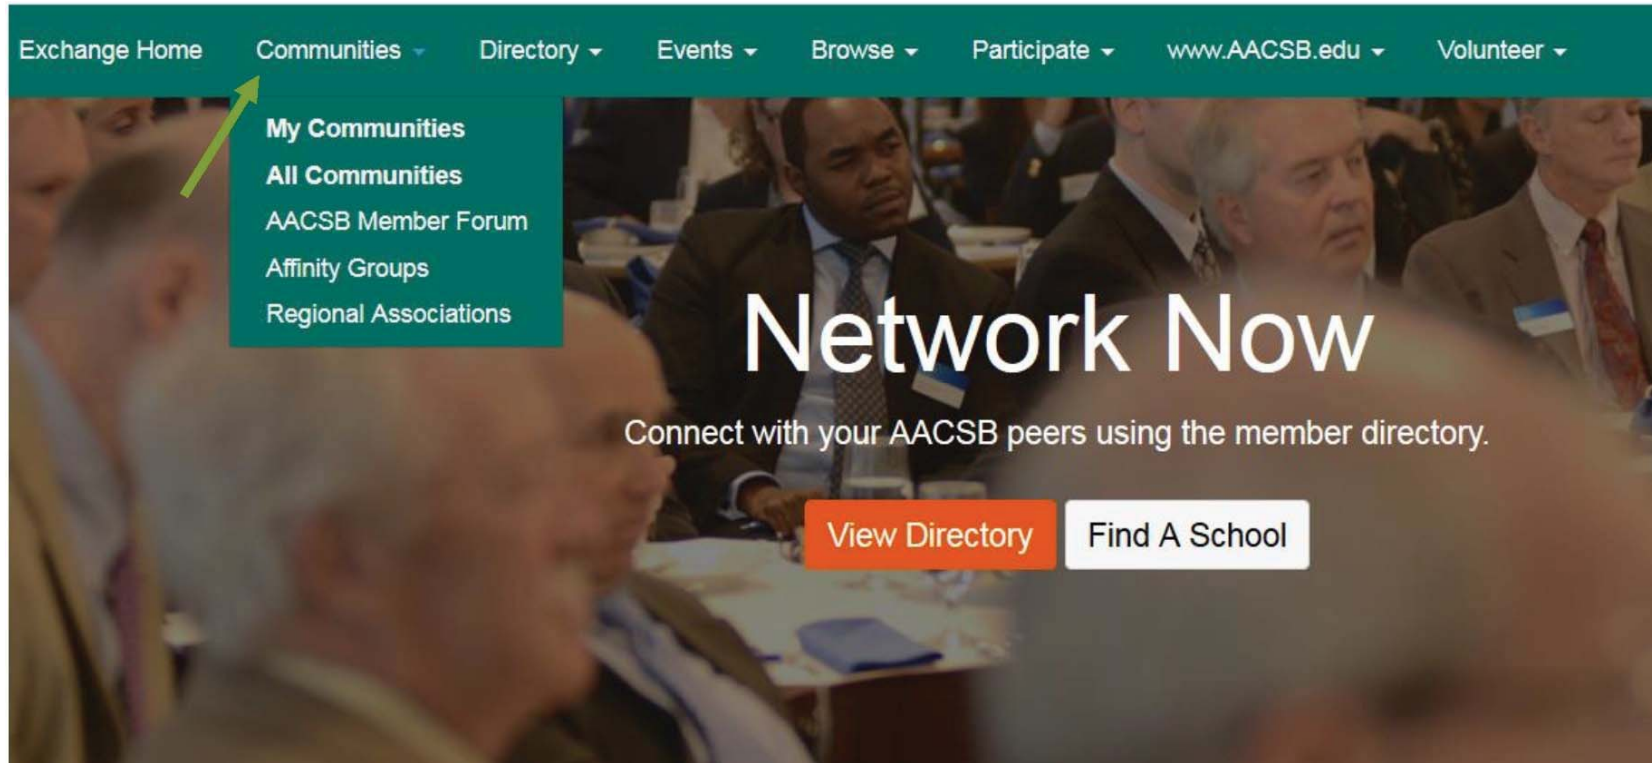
Exchange Home Communities Directory Events Browse Participate www.AACSB.edu Volunteer

My Communities
All Communities
AACSB Member Forum
Affinity Groups
Regional Associations

Network Now

Connect with your AACSB peers using the member directory.

View Directory Find A School